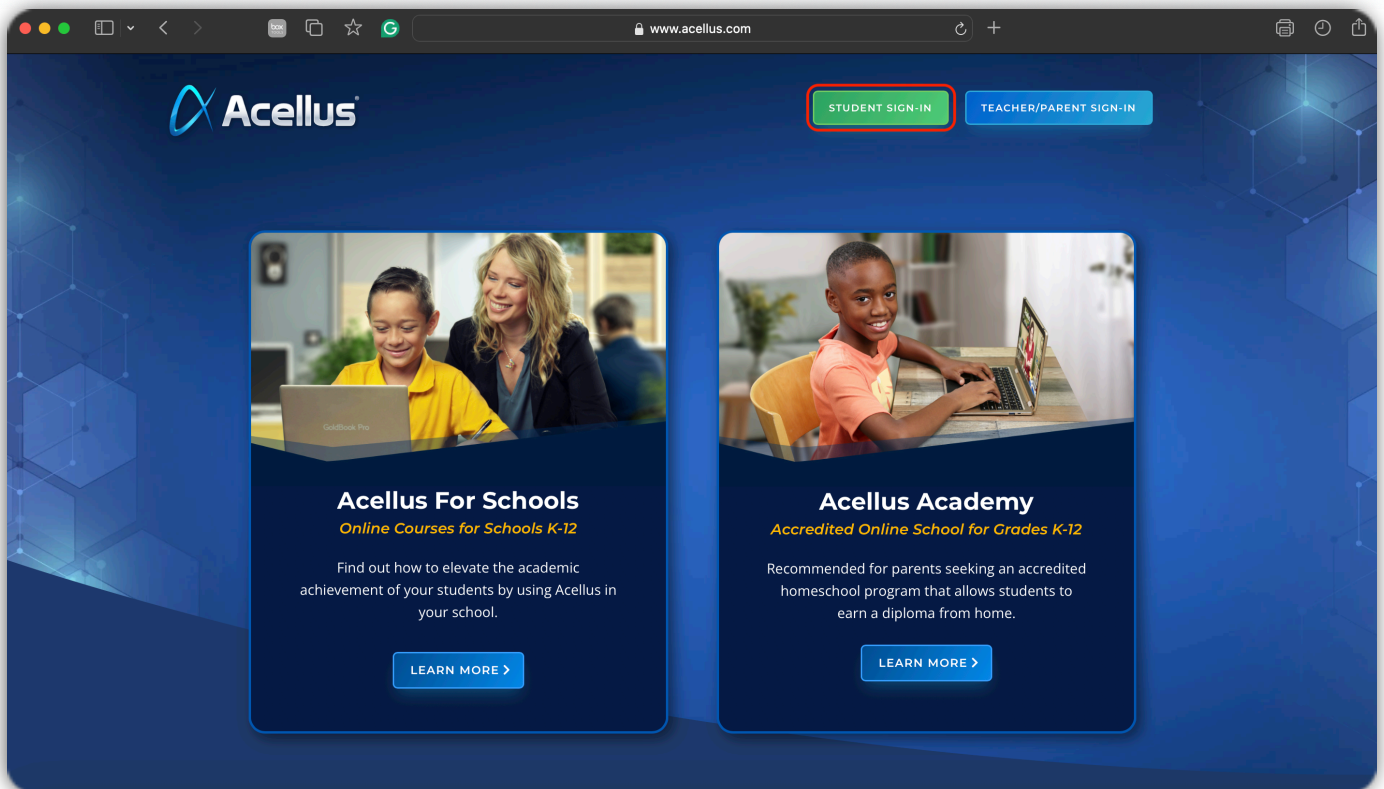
www.acellus.com

Acellus

STUDENT SIGN-IN

TEACHER/PARENT SIGN-IN

GoldBook Pro

Acellus For Schools
Online Courses for Schools K-12

Find out how to elevate the academic achievement of your students by using Acellus in your school.

LEARN MORE ›

Acellus Academy
Accredited Online School for Grades K-12

Recommended for parents seeking an accredited homeschool program that allows students to earn a diploma from home.

LEARN MORE ›